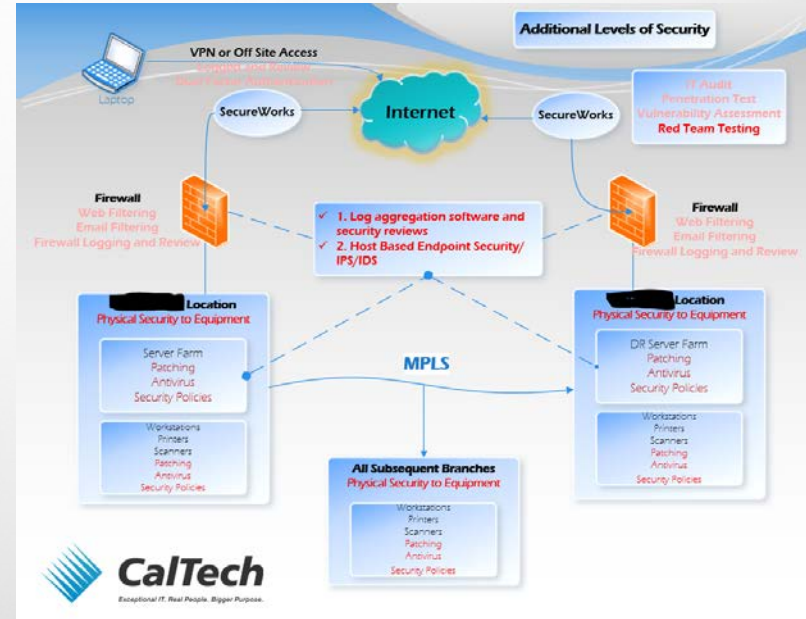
Additional Levels of Security

VPN or Off Site Access
Logging and Review
Dual Factor Authentication

Laptop

SecureWorks

Internet

SecureWorks

IT Audit
Penetration Test
Vulnerability Assessment
Red Team Testing

Firewall
Web Filtering
Email Filtering
Firewall Logging and Review

1. Log aggregation software and security reviews
2. Host Based Endpoint Security/ IPS/IDS

Firewall
Web Filtering
Email Filtering
Firewall Logging and Review

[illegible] Location
Physical Security to Equipment

Server Farm
Patching
Antivirus
Security Policies

Workstations
Printers
Scanners
Patching
Antivirus
Security Policies

MPLS

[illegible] Location
Physical Security to Equipment

DR Server Farm
Patching
Antivirus
Security Policies

Workstations
Printers
Scanners
Patching
Antivirus
Security Policies

All Subsequent Branches
Physical Security to Equipment

Workstations
Printers
Scanners
Patching
Antivirus
Security Policies

CalTech
Exceptional IT. Real People. Bigger Purpose.